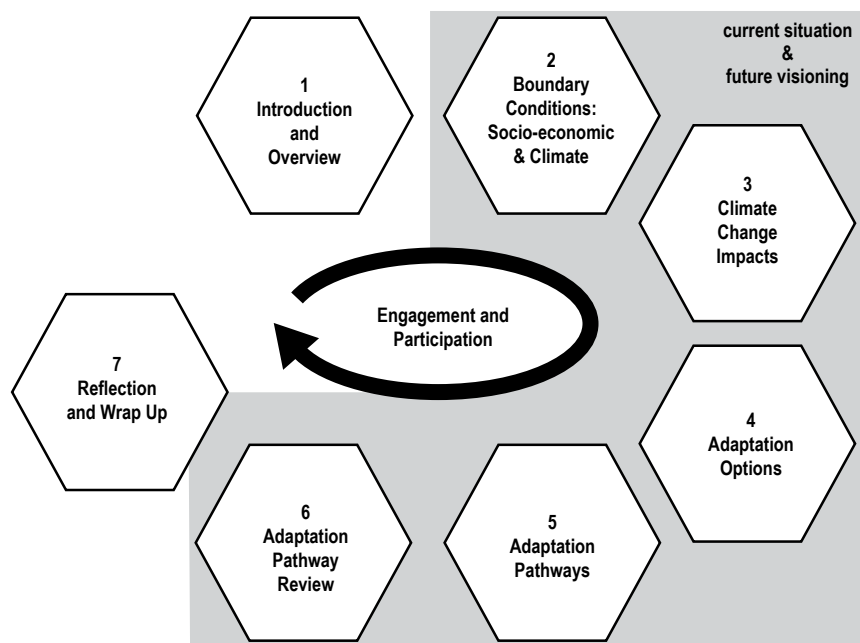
1
Introduction and Overview

2
Boundary Conditions: Socio-economic & Climate

current situation & future visioning

3
Climate Change Impacts

Engagement and Participation

7
Reflection and Wrap Up

4
Adaptation Options

6
Adaptation Pathway Review

5
Adaptation Pathways